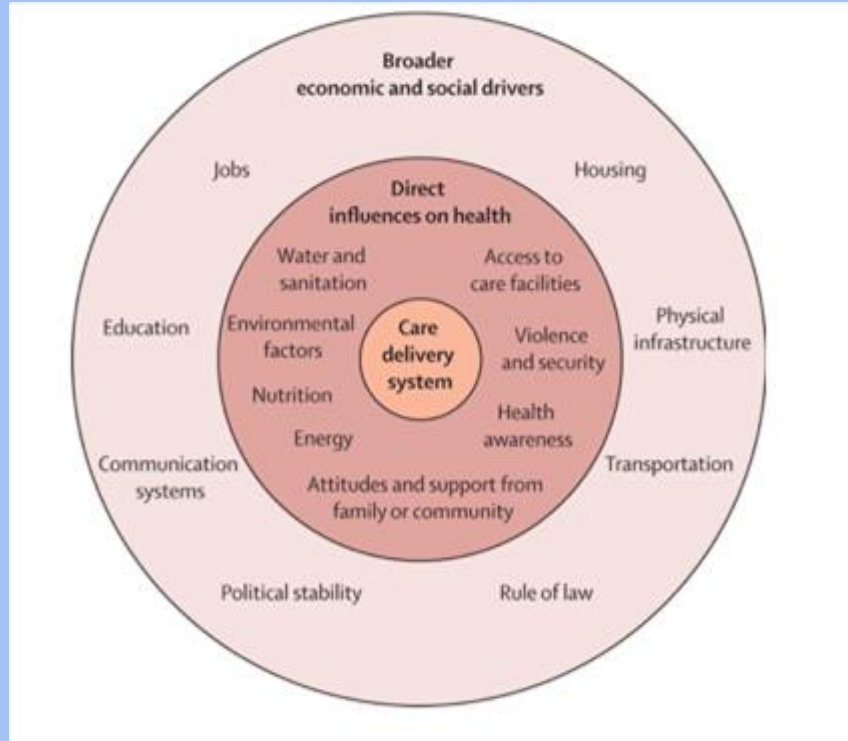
Broader economic and social drivers

Jobs

Housing

Direct influences on health

Water and sanitation

Access to care facilities

Education

Environmental factors

Care delivery system

Violence and security

Physical infrastructure

Nutrition

Health awareness

Energy

Communication systems

Attitudes and support from family or community

Transportation

Political stability

Rule of law